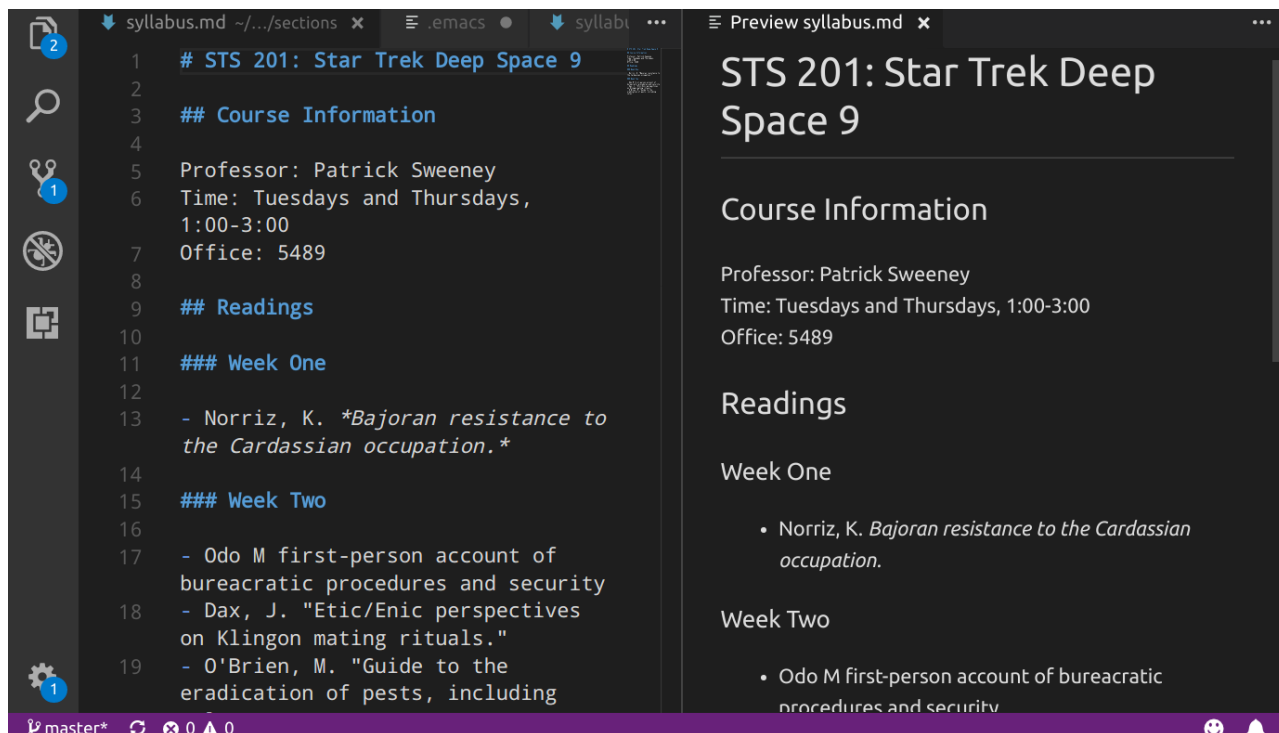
2
1
1

syllabus.md ~/.../sections ×
.emacs
syllabu
...

1 # STS 201: Star Trek Deep Space 9
2
3 ## Course Information
4
5 Professor: Patrick Sweeney
6 Time: Tuesdays and Thursdays, 1:00-3:00
7 Office: 5489
8
9 ## Readings
10
11 ### Week One
12
13 - Norriz, K. *Bajoran resistance to the Cardassian occupation.*
14
15 ### Week Two
16
17 - Odo M first-person account of bureacratic procedures and security
18 - Dax, J. "Etic/Enic perspectives on Klingon mating rituals."
19 - O'Brien, M. "Guide to the eradication of pests, including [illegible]

Preview syllabus.md ×
...

STS 201: Star Trek Deep Space 9

Course Information

Professor: Patrick Sweeney
Time: Tuesdays and Thursdays, 1:00-3:00
Office: 5489

Readings

Week One

- Norriz, K. *Bajoran resistance to the Cardassian occupation.*

Week Two

- Odo M first-person account of bureacratic procedures and security

master* 0 0